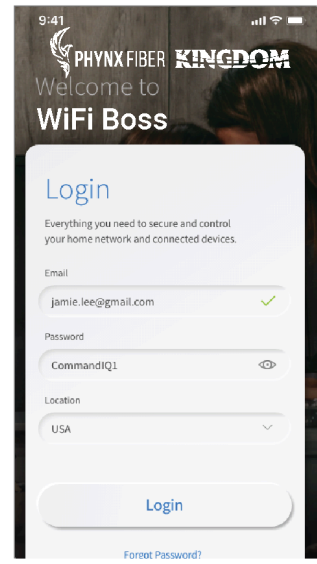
9:41

PHYNX FIBER KINGDOM

Welcome to
WiFi Boss

Login

Everything you need to secure and control your home network and connected devices.

Email
jamie.lee@gmail.com

Password
CommandIQ1

Location
USA

Login

Forgot Password?